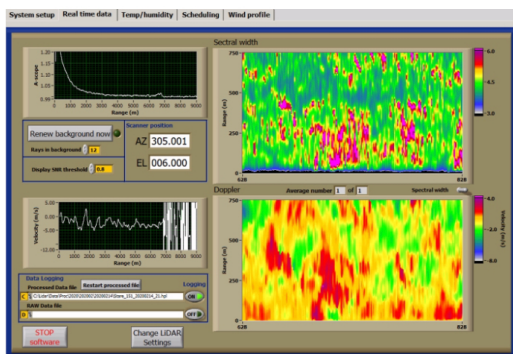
System setup | Real time data | Temp/humidity | Scheduling | Wind profile

Sectral width

A scope
Range (m)
0 1000 2000 3000 4000 5000 6000 7000 8000 9000

Renew background now
Rays in background 12

Scanner position
AZ 305.001
EL 006.000

Display SNR threshold 0.8

Range (m)
750
600
450
300
150
0
628 828

6.0
4.5
3.0
1.5

Doppler
Average number 1 of 1
Spectral width

Velocity (m/s)
5.00
0.00
-5.00
-10.00
Range (m)
0 1000 2000 3000 4000 5000 6000 7000 8000 9000

Range (m)
750
600
450
300
150
0
628 828

4.0
2.0
-2.0
-4.0
-6.0
Velocity (m/s)

Data Logging
Processed Data file
Restart processed file
Logging
C:\Lidar\Data\Proc\2020\202002\20200214\Stare_151_20200214_21.hpl
ON
RAW Data file
OFF

STOP software
Change LiDAR Settings